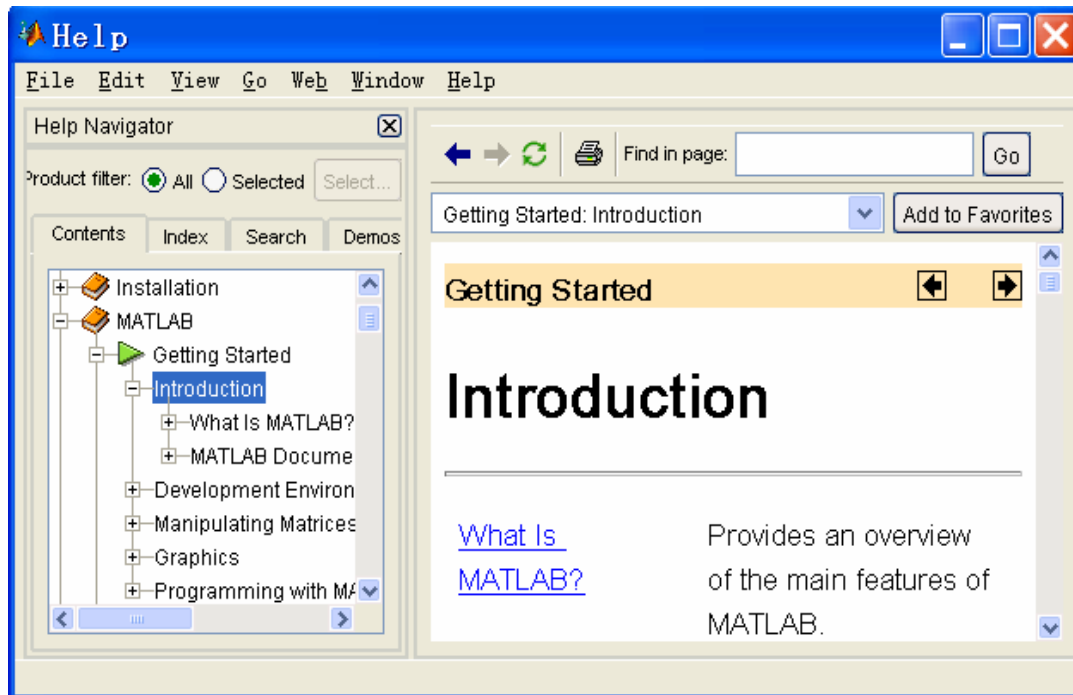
Help

File Edit View Go Web Window Help

Help Navigator

Product filter: All Selected Select...

Contents Index Search Demos

Installation
MATLAB
Getting Started
Introduction
What Is MATLAB?
MATLAB Docume
Development Environ
Manipulating Matrices
Graphics
Programming with MA

Find in page: Go

Getting Started: Introduction

Add to Favorites

Getting Started

Introduction

What Is MATLAB?

Provides an overview of the main features of MATLAB.